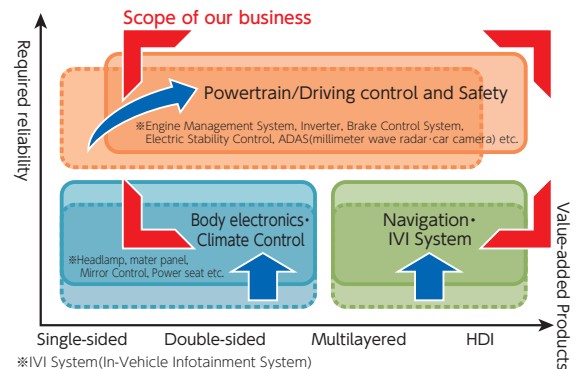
Scope of our business

Required reliability

Powertrain/Driving control and Safety

※Engine Management System, Inverter, Brake Control System, Electric Stability Control, ADAS(millimeter wave radar･car camera) etc.

Body electronics･Climate Control

※Headlamp, mater panel, Mirror Control, Power seat etc.

Navigation･IVI System

Value-added Products

Single-sided

Double-sided

Multilayered

HDI

※IVI System(In-Vehicle Infotainment System)